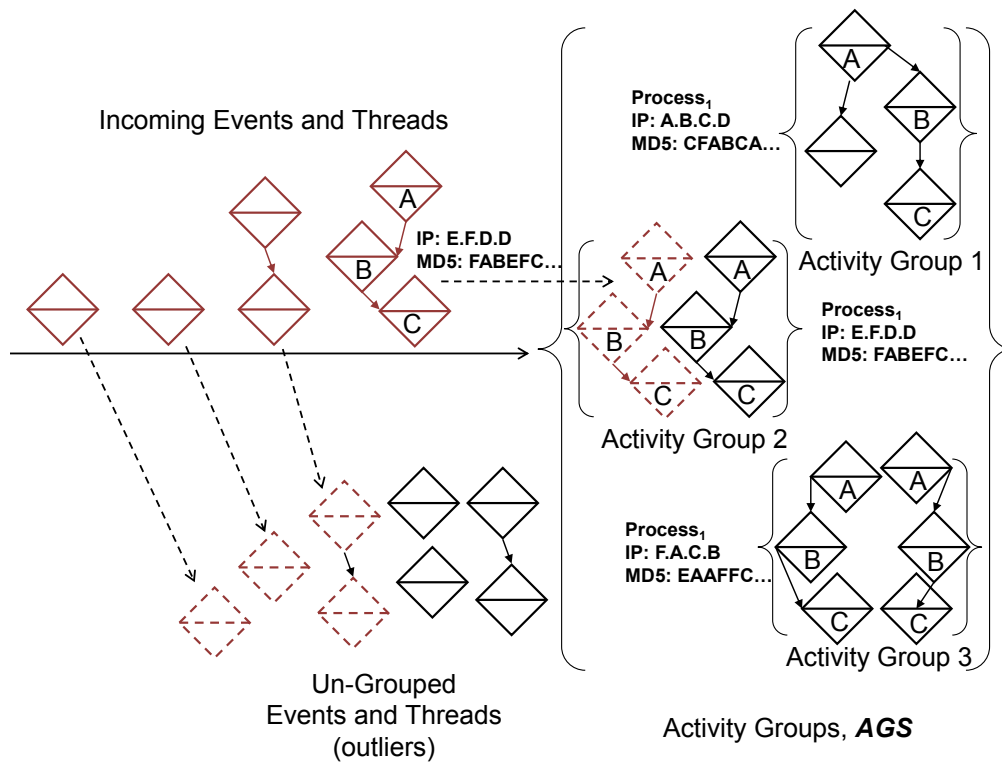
Incoming Events and Threads

A

B

C

IP: E.F.D.D
MD5: FABEFC…

Process$_1$
IP: A.B.C.D
MD5: CFABCA…

A

B

C

Activity Group 1

A

B

C

A

B

C

Process$_1$
IP: E.F.D.D
MD5: FABEFC…

Activity Group 2

Process$_1$
IP: F.A.C.B
MD5: EAAFFC…

A

B

C

A

B

C

Activity Group 3

Un-Grouped Events and Threads (outliers)

Activity Groups, ***AGS***